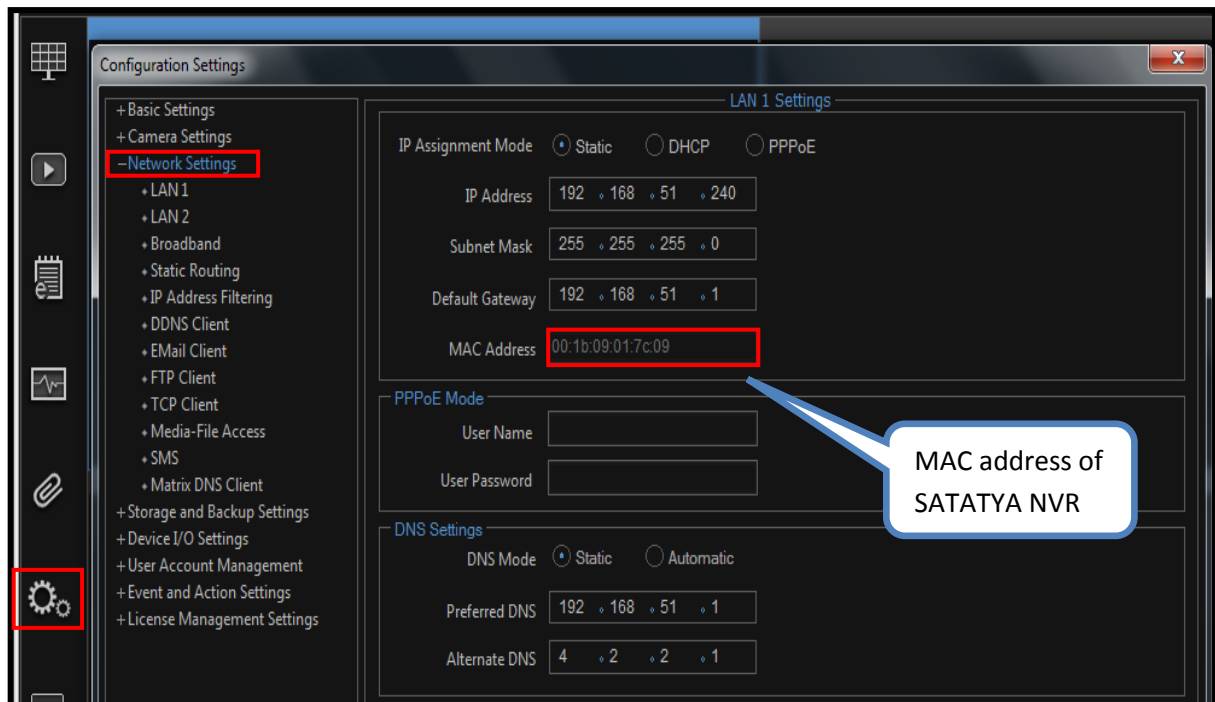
Configuration Settings

+Basic Settings
+Camera Settings
−Network Settings
• LAN 1
• LAN 2
• Broadband
• Static Routing
• IP Address Filtering
• DDNS Client
• EMail Client
• FTP Client
• TCP Client
• Media-File Access
• SMS
• Matrix DNS Client
+Storage and Backup Settings
+Device I/O Settings
+User Account Management
+Event and Action Settings
+License Management Settings

LAN 1 Settings

IP Assignment Mode Static DHCP PPPoE

IP Address 192 . 168 . 51 . 240

Subnet Mask 255 . 255 . 255 . 0

Default Gateway 192 . 168 . 51 . 1

MAC Address 00:1b:09:01:7c:09

PPPoE Mode

User Name

User Password

DNS Settings

DNS Mode Static Automatic

Preferred DNS 192 . 168 . 51 . 1

Alternate DNS 4 . 2 . 2 . 1

MAC address of SATATYA NVR